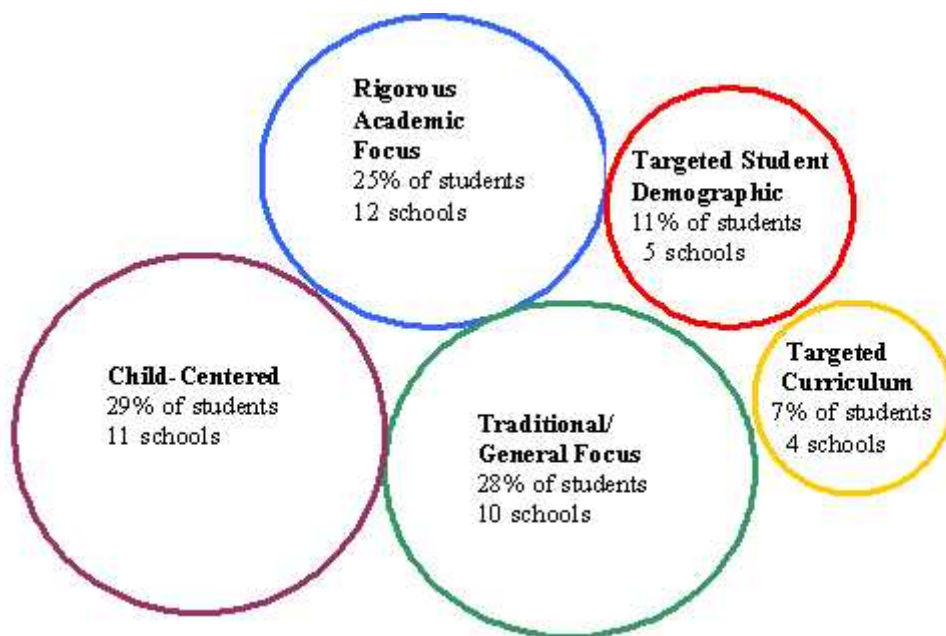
Rigorous Academic Focus
25% of students
12 schools

Targeted Student Demographic
11% of students
5 schools

Child-Centered
29% of students
11 schools

Traditional/ General Focus
28% of students
10 schools

Targeted Curriculum
7% of students
4 schools